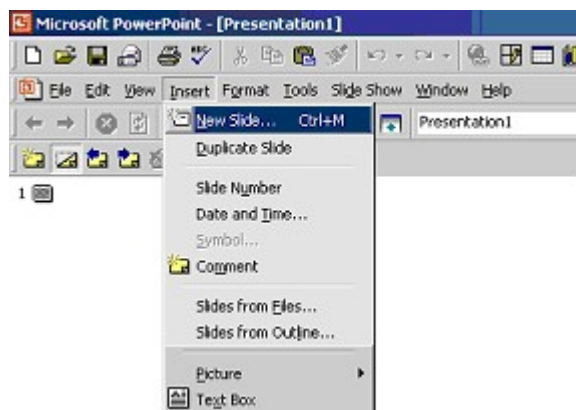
Microsoft PowerPoint - [Presentation1]

File Edit View Insert Format Tools Slide Show Window Help

Presentation1

1

New Slide... Ctrl+M
Duplicate Slide
Slide Number
Date and Time...
Symbol...
Comment
Slides from Files...
Slides from Outline...
Picture
Text Box